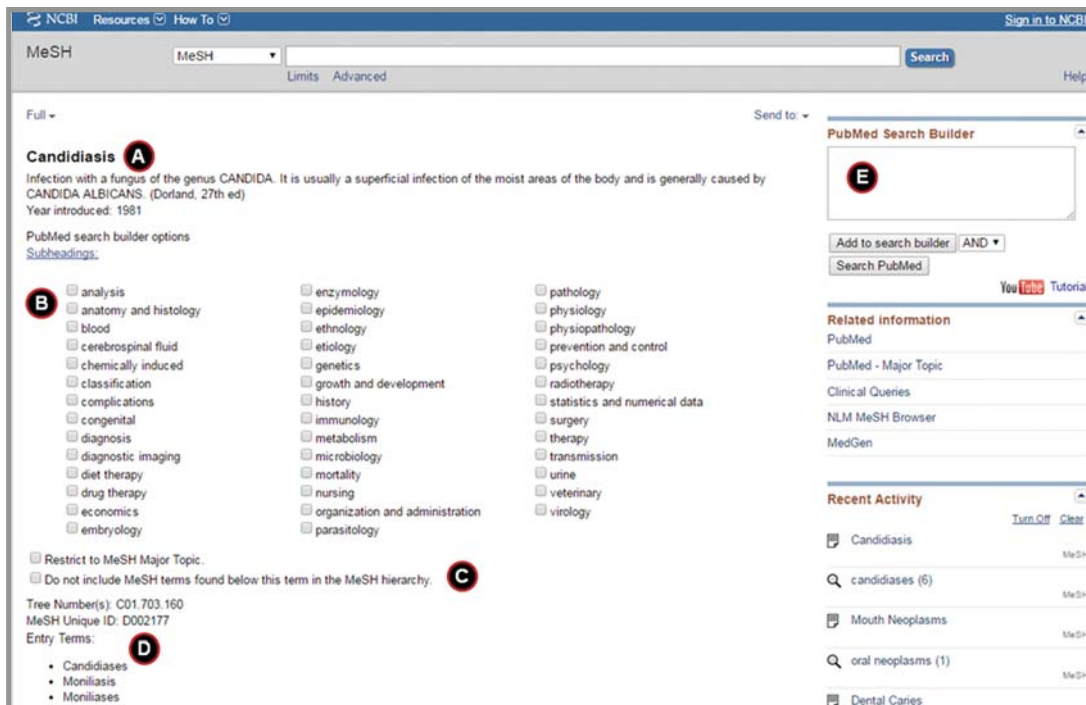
NCBI Resources How To Sign in to NCBI

MeSH MeSH Search
Limits Advanced Help

Full Send to:

Candidiasis A
Infection with a fungus of the genus CANDIDA. It is usually a superficial infection of the moist areas of the body and is generally caused by CANDIDA ALBICANS. (Dorland, 27th ed)
Year introduced: 1981

PubMed search builder options
Subheadings:

B
analysis
anatomy and histology
blood
cerebrospinal fluid
chemically induced
classification
complications
congenital
diagnosis
diagnostic imaging
diet therapy
drug therapy
economics
embryology

enzymology
epidemiology
ethnology
etiology
genetics
growth and development
history
immunology
metabolism
microbiology
mortality
nursing
organization and administration
parasitology

pathology
physiology
physiopathology
prevention and control
psychology
radiotherapy
statistics and numerical data
surgery
therapy
transmission
urine
veterinary
virology

Restrict to MeSH Major Topic.
Do not include MeSH terms found below this term in the MeSH hierarchy. C

Tree Number(s): C01.703.160
MeSH Unique ID: D002177
Entry Terms: D

- Candidiases
- Moniliasis
- Moniliases

PubMed Search Builder
E

Add to search builder AND
Search PubMed

YouTube Tutorial

Related information
PubMed
PubMed - Major Topic
Clinical Queries
NLM MeSH Browser
MedGen

Recent Activity
Turn Off Clear
Candidiasis MeSH
candidiases (6) MeSH
Mouth Neoplasms MeSH
oral neoplasms (1) MeSH
Dental Caries